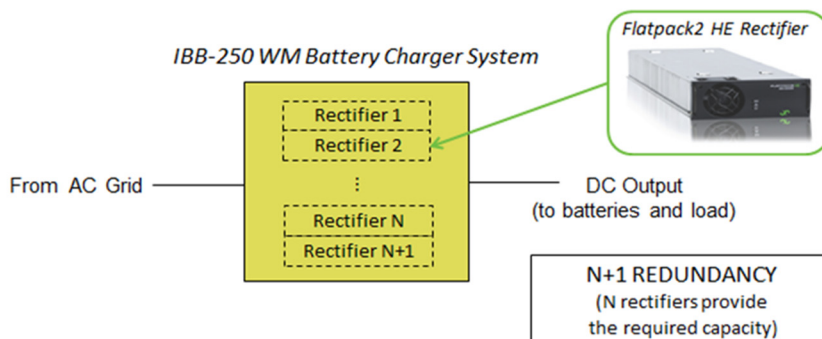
IBB-250 WM Battery Charger System

Flatpack2 HE Rectifier

Rectifier 1

Rectifier 2

⋮

Rectifier N

Rectifier N+1

From AC Grid

DC Output
(to batteries and load)

N+1 REDUNDANCY
(N rectifiers provide the required capacity)